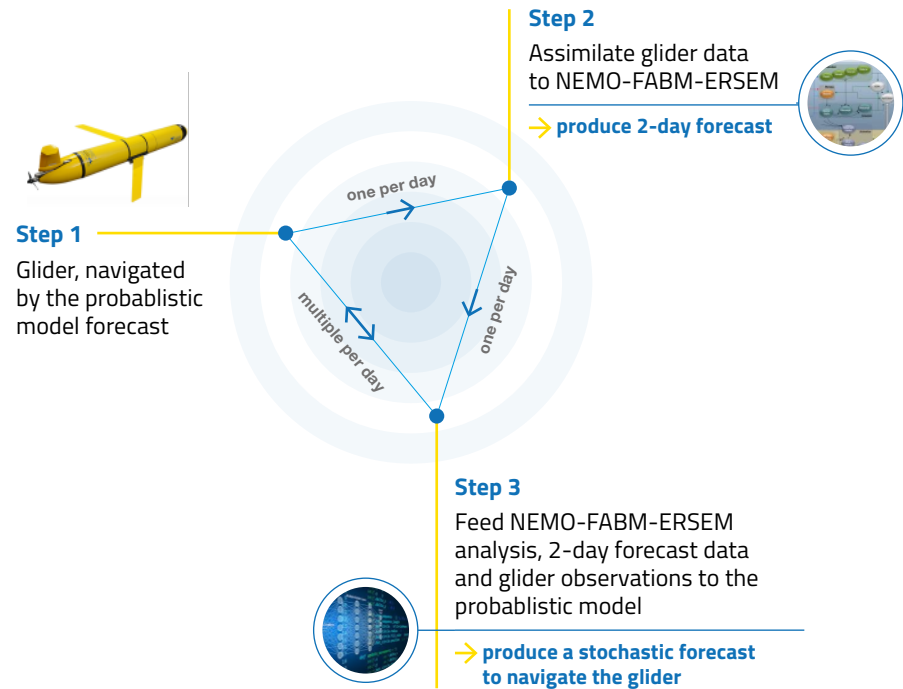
Step 2

Assimilate glider data to NEMO-FABM-ERSEM

→ produce 2-day forecast

one per day

Step 1

Glider, navigated by the probablistic model forecast

multiple per day

one per day

Step 3

Feed NEMO-FABM-ERSEM analysis, 2-day forecast data and glider observations to the probablistic model

→ produce a stochastic forecast to navigate the glider